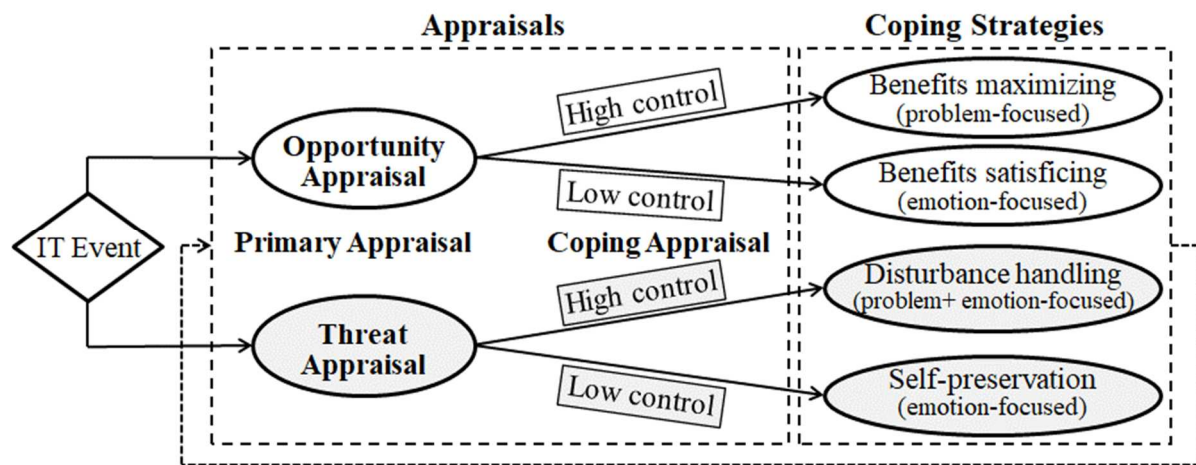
Appraisals

Coping Strategies

IT Event

Opportunity Appraisal

Primary Appraisal

Threat Appraisal

High control

Low control

Coping Appraisal

High control

Low control

Benefits maximizing (problem-focused)

Benefits satisficing (emotion-focused)

Disturbance handling (problem+ emotion-focused)

Self-preservation (emotion-focused)